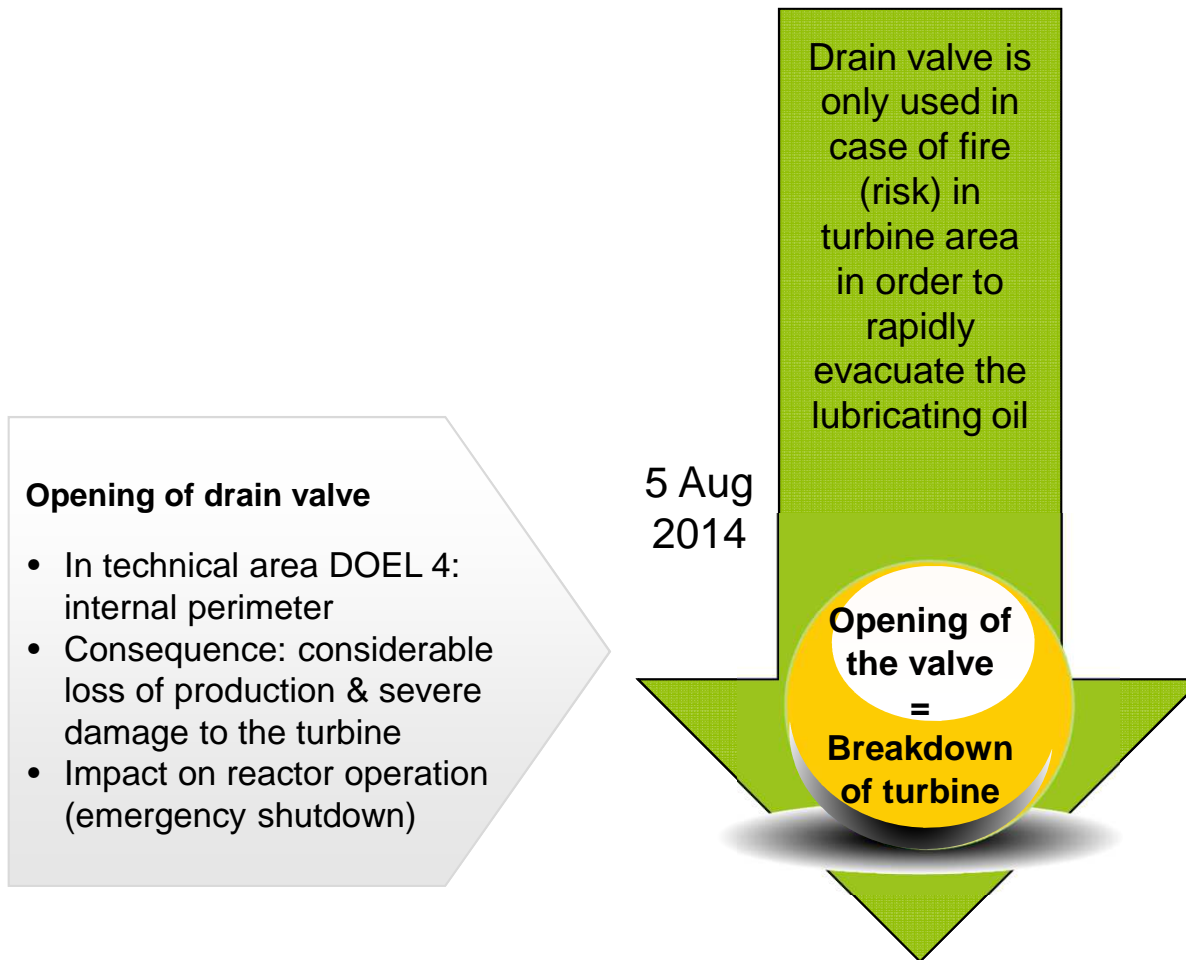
Drain valve is only used in case of fire (risk) in turbine area in order to rapidly evacuate the lubricating oil

Opening of drain valve

- In technical area DOEL 4: internal perimeter
- Consequence: considerable loss of production & severe damage to the turbine
- Impact on reactor operation (emergency shutdown)

5 Aug 2014

Opening of the valve = Breakdown of turbine